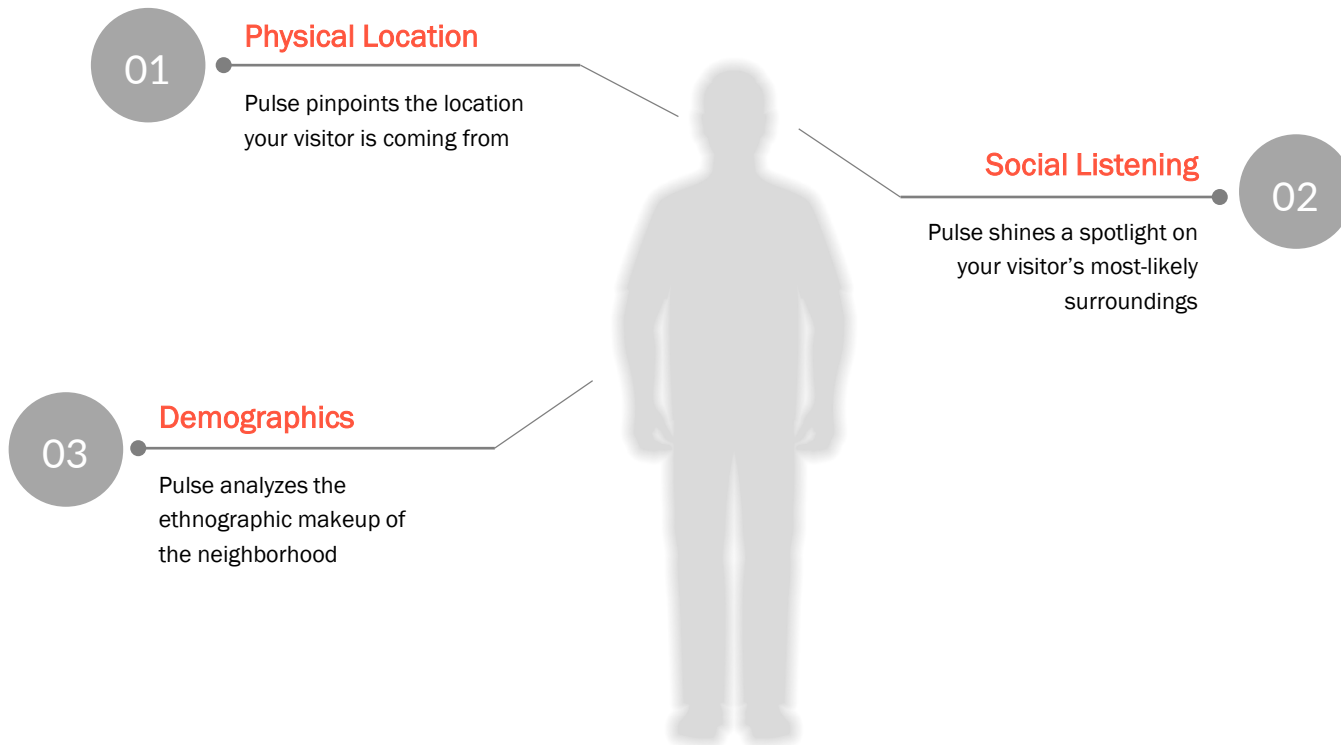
01

Physical Location

Pulse pinpoints the location your visitor is coming from

Social Listening

02

Pulse shines a spotlight on your visitor’s most-likely surroundings

03

Demographics

Pulse analyzes the ethnographic makeup of the neighborhood